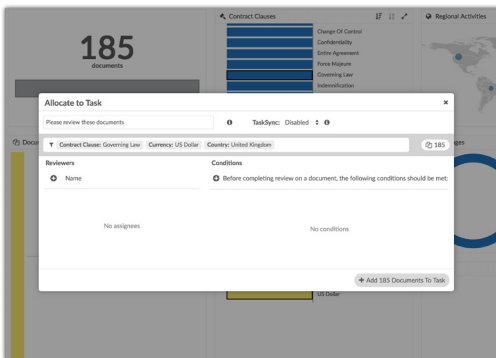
185
documents

Contract Clauses

Change Of Control
Confidentiality
Entire Agreement
Force Majeure
Governing Law
Indemnification

Regional Activities

Docu

ges

Allocate to Task

×

Please review these documents

TaskSync: Disabled

Contract Clause: Governing Law Currency: US Dollar Country: United Kingdom

185

Reviewers

Name

Conditions

Before completing review on a document, the following conditions should be met:

No assignees

No conditions

+ Add 185 Documents To Task

US Dollar